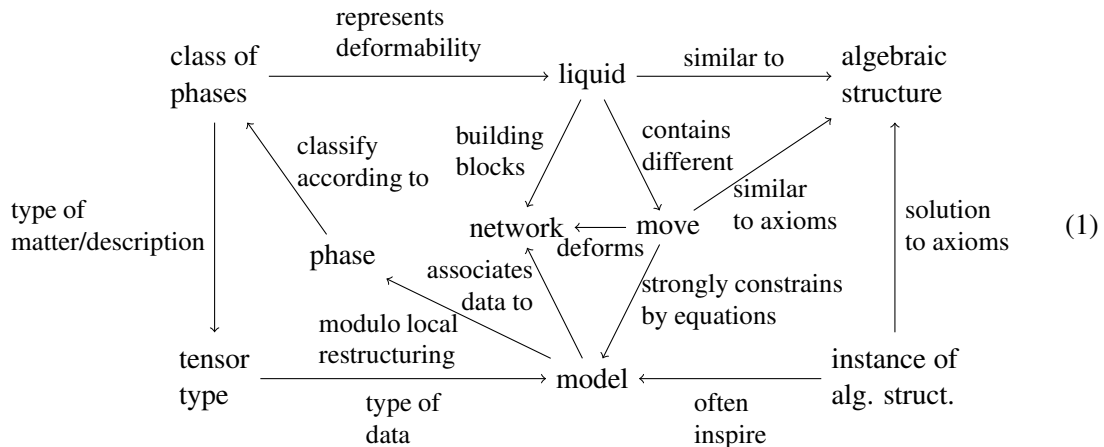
represents deformability

class of phases

liquid

similar to

algebraic structure

classify according to

building blocks

contains different

similar to axioms

type of matter/description

network

deforms

move

solution to axioms

(1)

phase

associates data to

strongly constrains by equations

modulo local restructuring

tensor type

model

instance of alg. struct.

type of data

often inspire